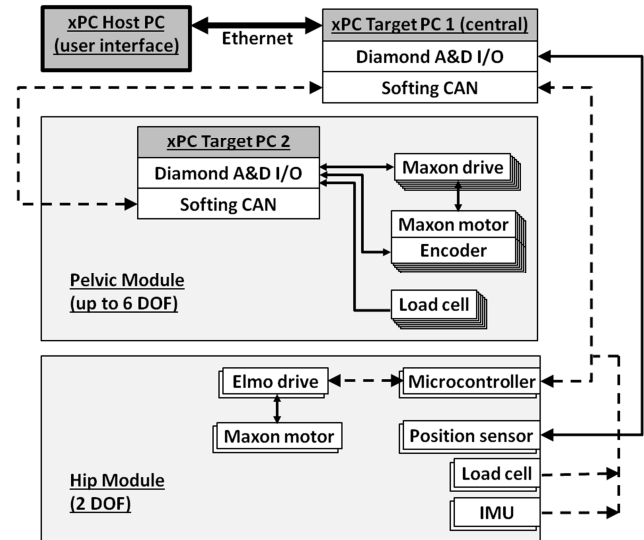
xPC Host PC (user interface)

Ethernet

xPC Target PC 1 (central)

Diamond A&D I/O

Softing CAN

xPC Target PC 2

Diamond A&D I/O

Softing CAN

Maxon drive

Maxon motor

Encoder

Load cell

Pelvic Module (up to 6 DOF)

Elmo drive

Microcontroller

Maxon motor

Position sensor

Load cell

IMU

Hip Module (2 DOF)